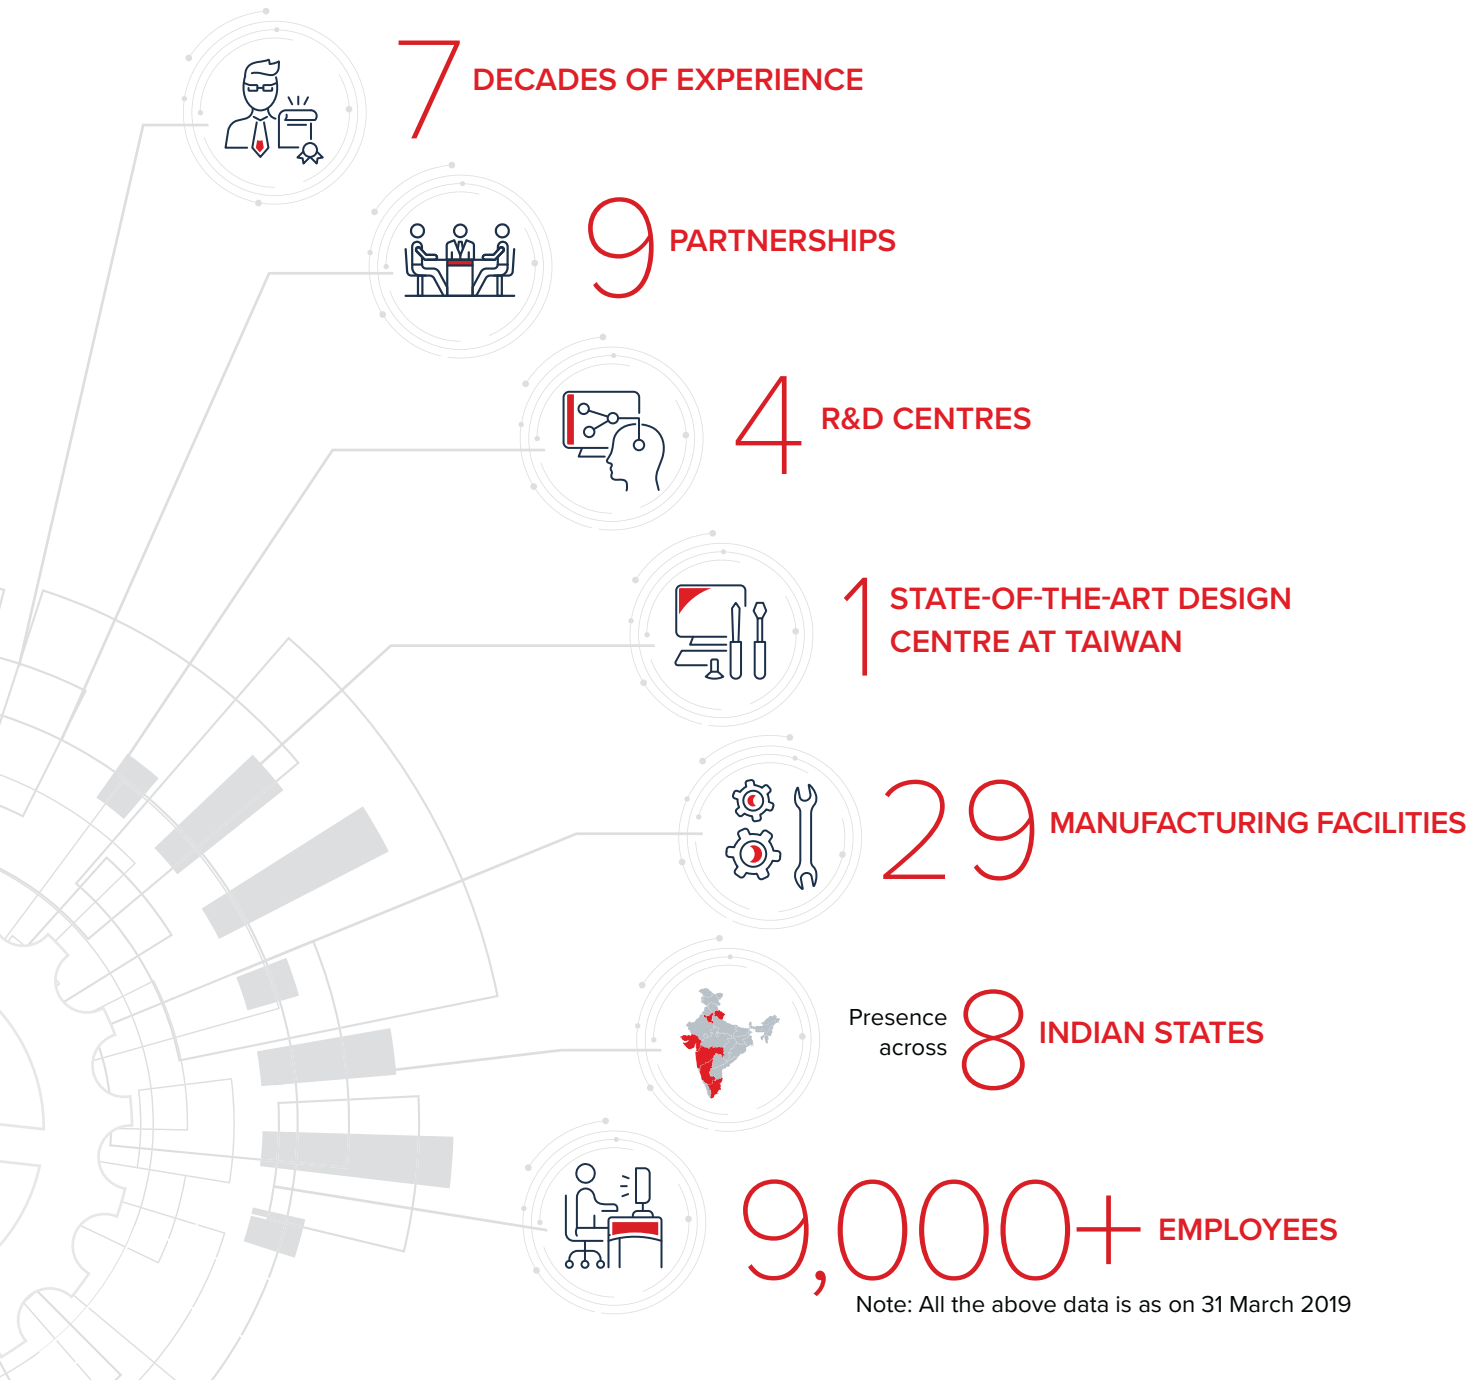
7 DECADES OF EXPERIENCE

9 PARTNERSHIPS

4 R&D CENTRES

1 STATE-OF-THE-ART DESIGN CENTRE AT TAIWAN

29 MANUFACTURING FACILITIES

Presence across 8 INDIAN STATES

9,000+ EMPLOYEES

Note: All the above data is as on 31 March 2019